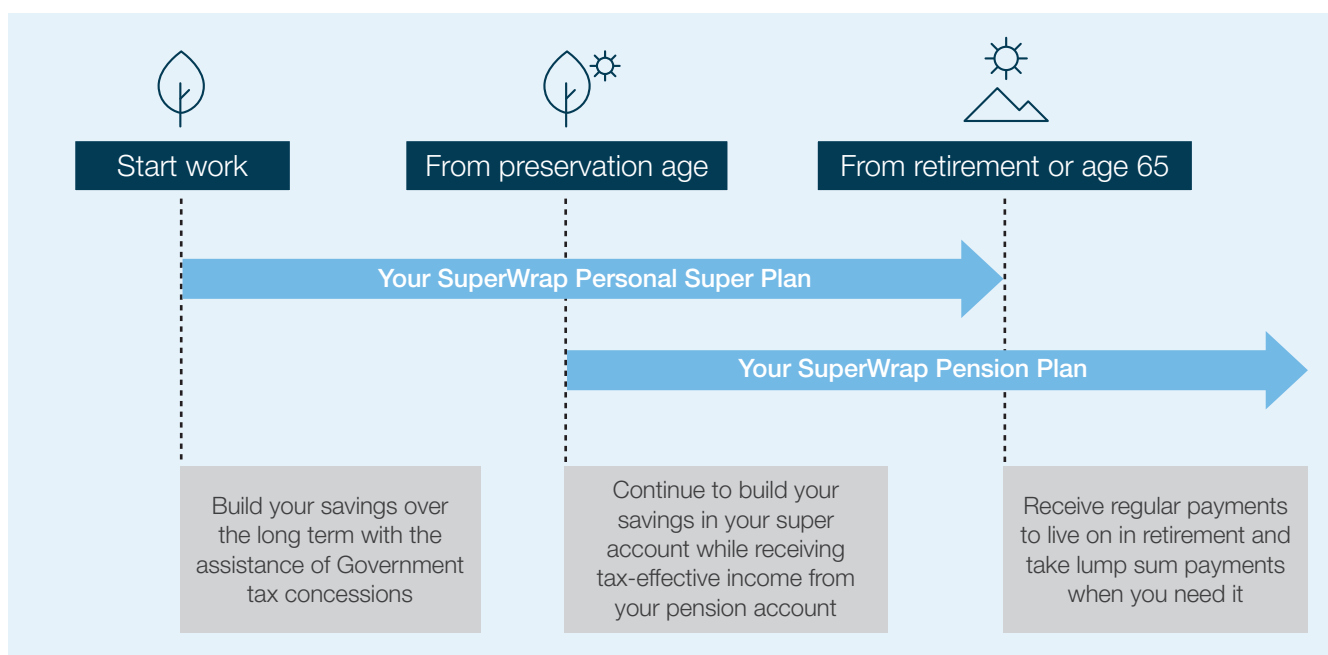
Start work

From preservation age

From retirement or age 65

Your SuperWrap Personal Super Plan

Your SuperWrap Pension Plan

Build your savings over the long term with the assistance of Government tax concessions

Continue to build your savings in your super account while receiving tax-effective income from your pension account

Receive regular payments to live on in retirement and take lump sum payments when you need it